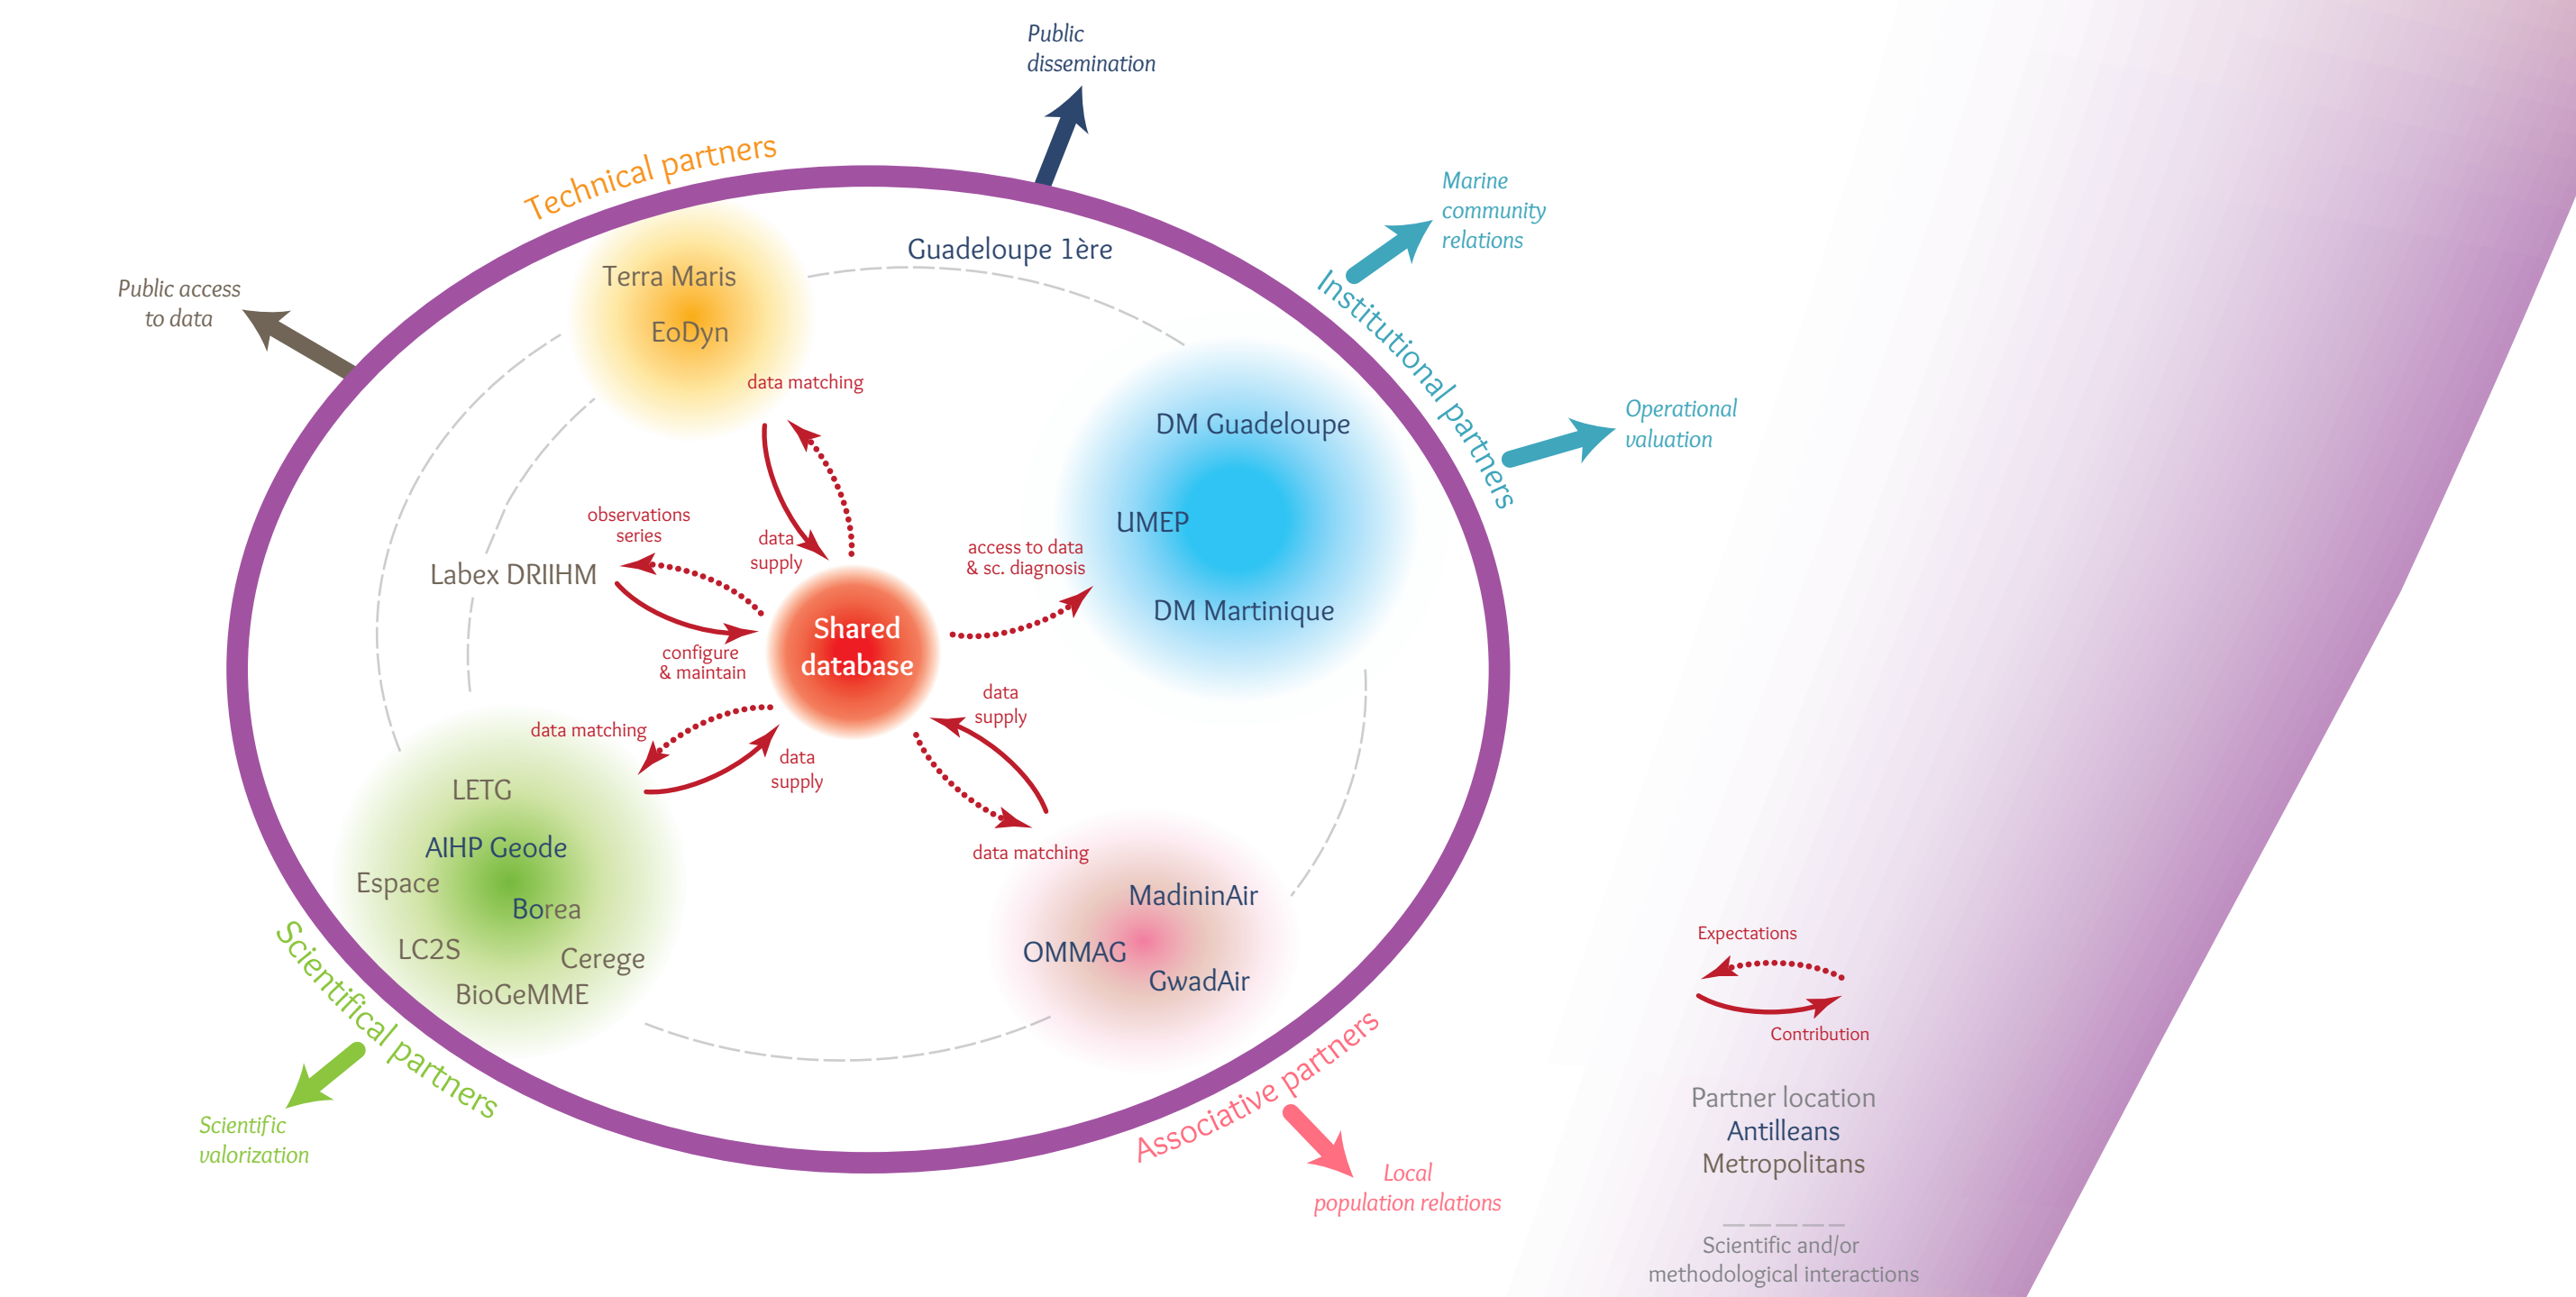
Public dissemination

Technical partners

Public access to data

Marine community relations

Institutional partners

Operational valuation

Guadeloupe 1ère

Terra Maris

EoDyn

data matching

data supply

DM Guadeloupe

UMEP

DM Martinique

observations series

Labex DRIIHM

configure & maintain

Shared database

access to data & sc. diagnosis

data supply

data matching

data supply

data matching

LETG

AIHP Geode

Espace

Borea

LC2S

Cerege

BioGeMME

MadininAir

OMMAG

GwadAir

Scientifical partners

Scientific valorization

Associative partners

Local population relations

Expectations

Contribution

Partner location
Antilleans
Metropolitans

Scientific and/or methodological interactions